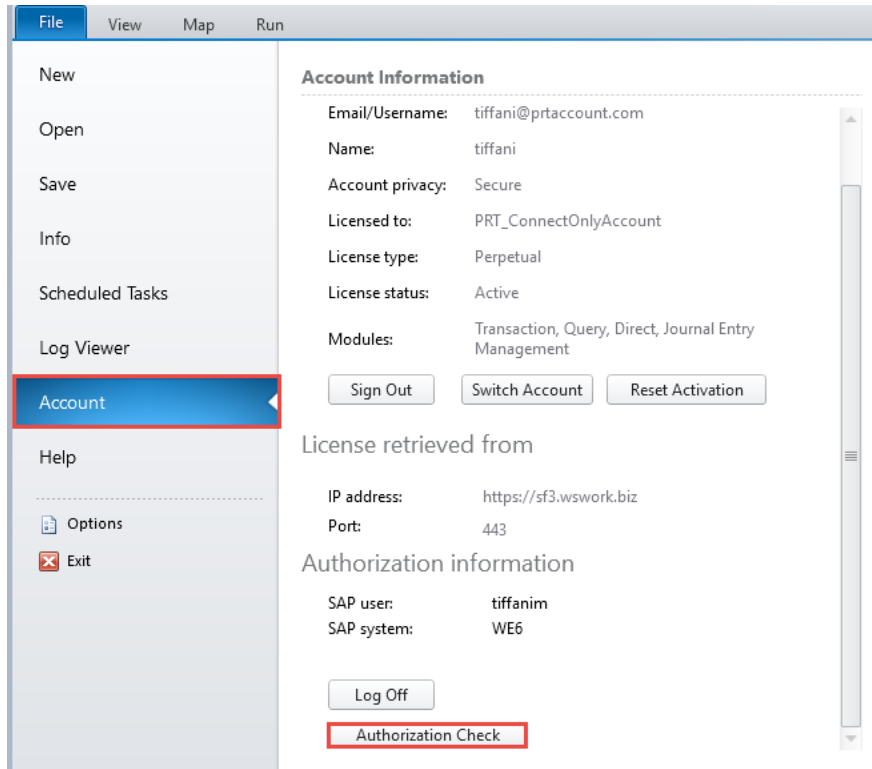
File View Map Run

New

Open

Save

Info

Scheduled Tasks

Log Viewer

Account

Help

Options

Exit

Account Information

Email/Username: tiffani@prtaccount.com

Name: tiffani

Account privacy: Secure

Licensed to: PRT_ConnectOnlyAccount

License type: Perpetual

License status: Active

Modules: Transaction, Query, Direct, Journal Entry Management

Sign Out Switch Account Reset Activation

License retrieved from

IP address: https://sf3.wswork.biz

Port: 443

Authorization information

SAP user: tiffanim

SAP system: WE6

Log Off

Authorization Check